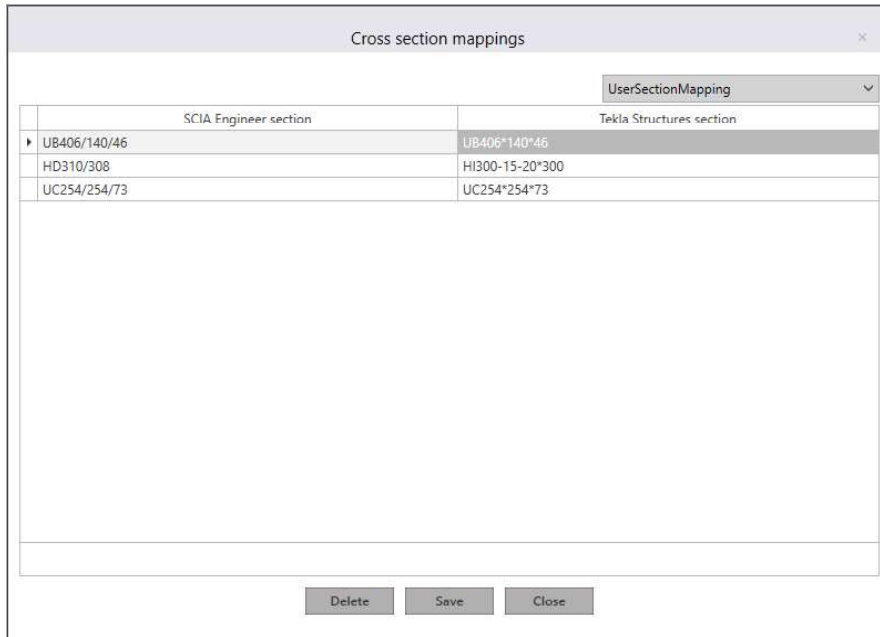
Cross section mappings

×

UserSectionMapping

| SCIA Engineer section | Tekla Structures section |
|---|---|
| UB406/140/46 | UB406*140*46 |
| HD310/308 | HI300-15-20*300 |
| UC254/254/73 | UC254*254*73 |

Delete Save Close